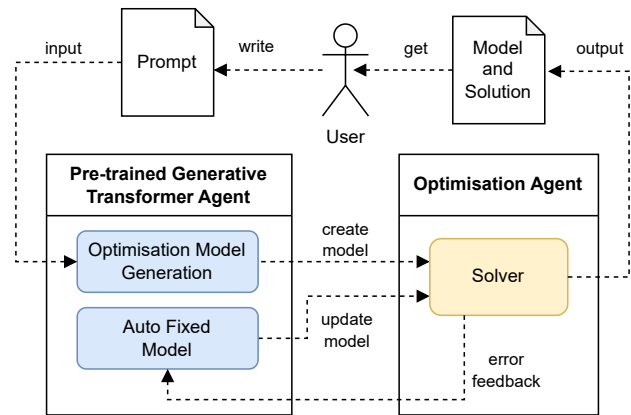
input

Prompt

write

User

get

Model and Solution

output

Pre-trained Generative Transformer Agent

Optimisation Model Generation

Auto Fixed Model

create model

update model

Optimisation Agent

Solver

error feedback